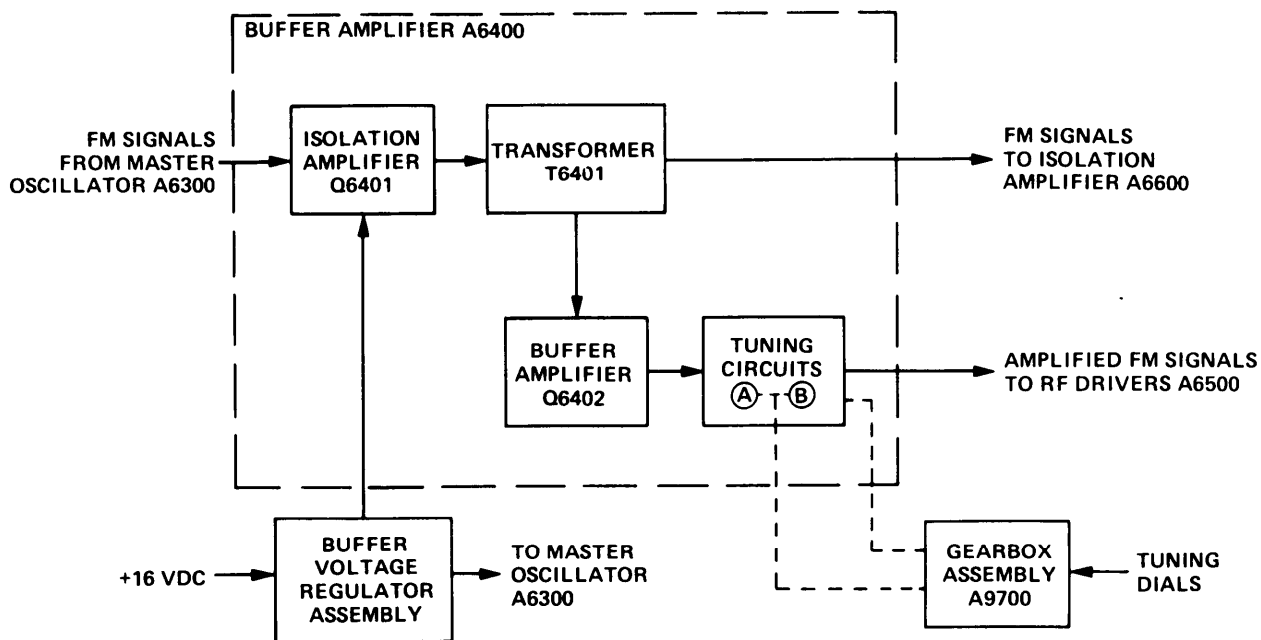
BUFFER AMPLIFIER A6400

FM SIGNALS FROM MASTER OSCILLATOR A6300

ISOLATION AMPLIFIER Q6401

TRANSFORMER T6401

FM SIGNALS TO ISOLATION AMPLIFIER A6600

BUFFER AMPLIFIER Q6402

TUNING CIRCUITS
A B

AMPLIFIED FM SIGNALS TO RF DRIVERS A6500

+16 VDC

BUFFER VOLTAGE REGULATOR ASSEMBLY

TO MASTER OSCILLATOR A6300

GEARBOX ASSEMBLY A9700

TUNING DIALS